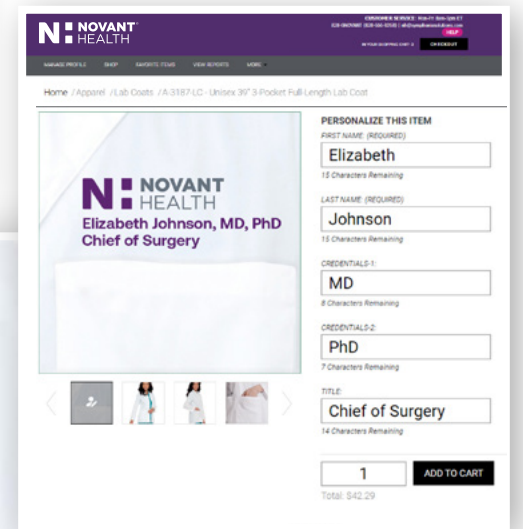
N: NOVANT HEALTH

CUSTOMER SERVICE: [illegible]
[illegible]
HELP
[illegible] CHECKOUT

MANAGE PROFILE SHOP FAVORITE ITEMS VIEW REPORTS MORE

Home / Apparel / Lab Coats / A-3187-LC - Unisex 39" 3-Pocket Full-Length Lab Coat

N: NOVANT HEALTH
Elizabeth Johnson, MD, PhD
Chief of Surgery

PERSONALIZE THIS ITEM

FIRST NAME (REQUIRED)
Elizabeth
15 Characters Remaining

LAST NAME (REQUIRED)
Johnson
15 Characters Remaining

CREDENTIALS-1:
MD
8 Characters Remaining

CREDENTIALS-2:
PhD
7 Characters Remaining

TITLE:
Chief of Surgery
14 Characters Remaining

1
ADD TO CART
Total: $42.29